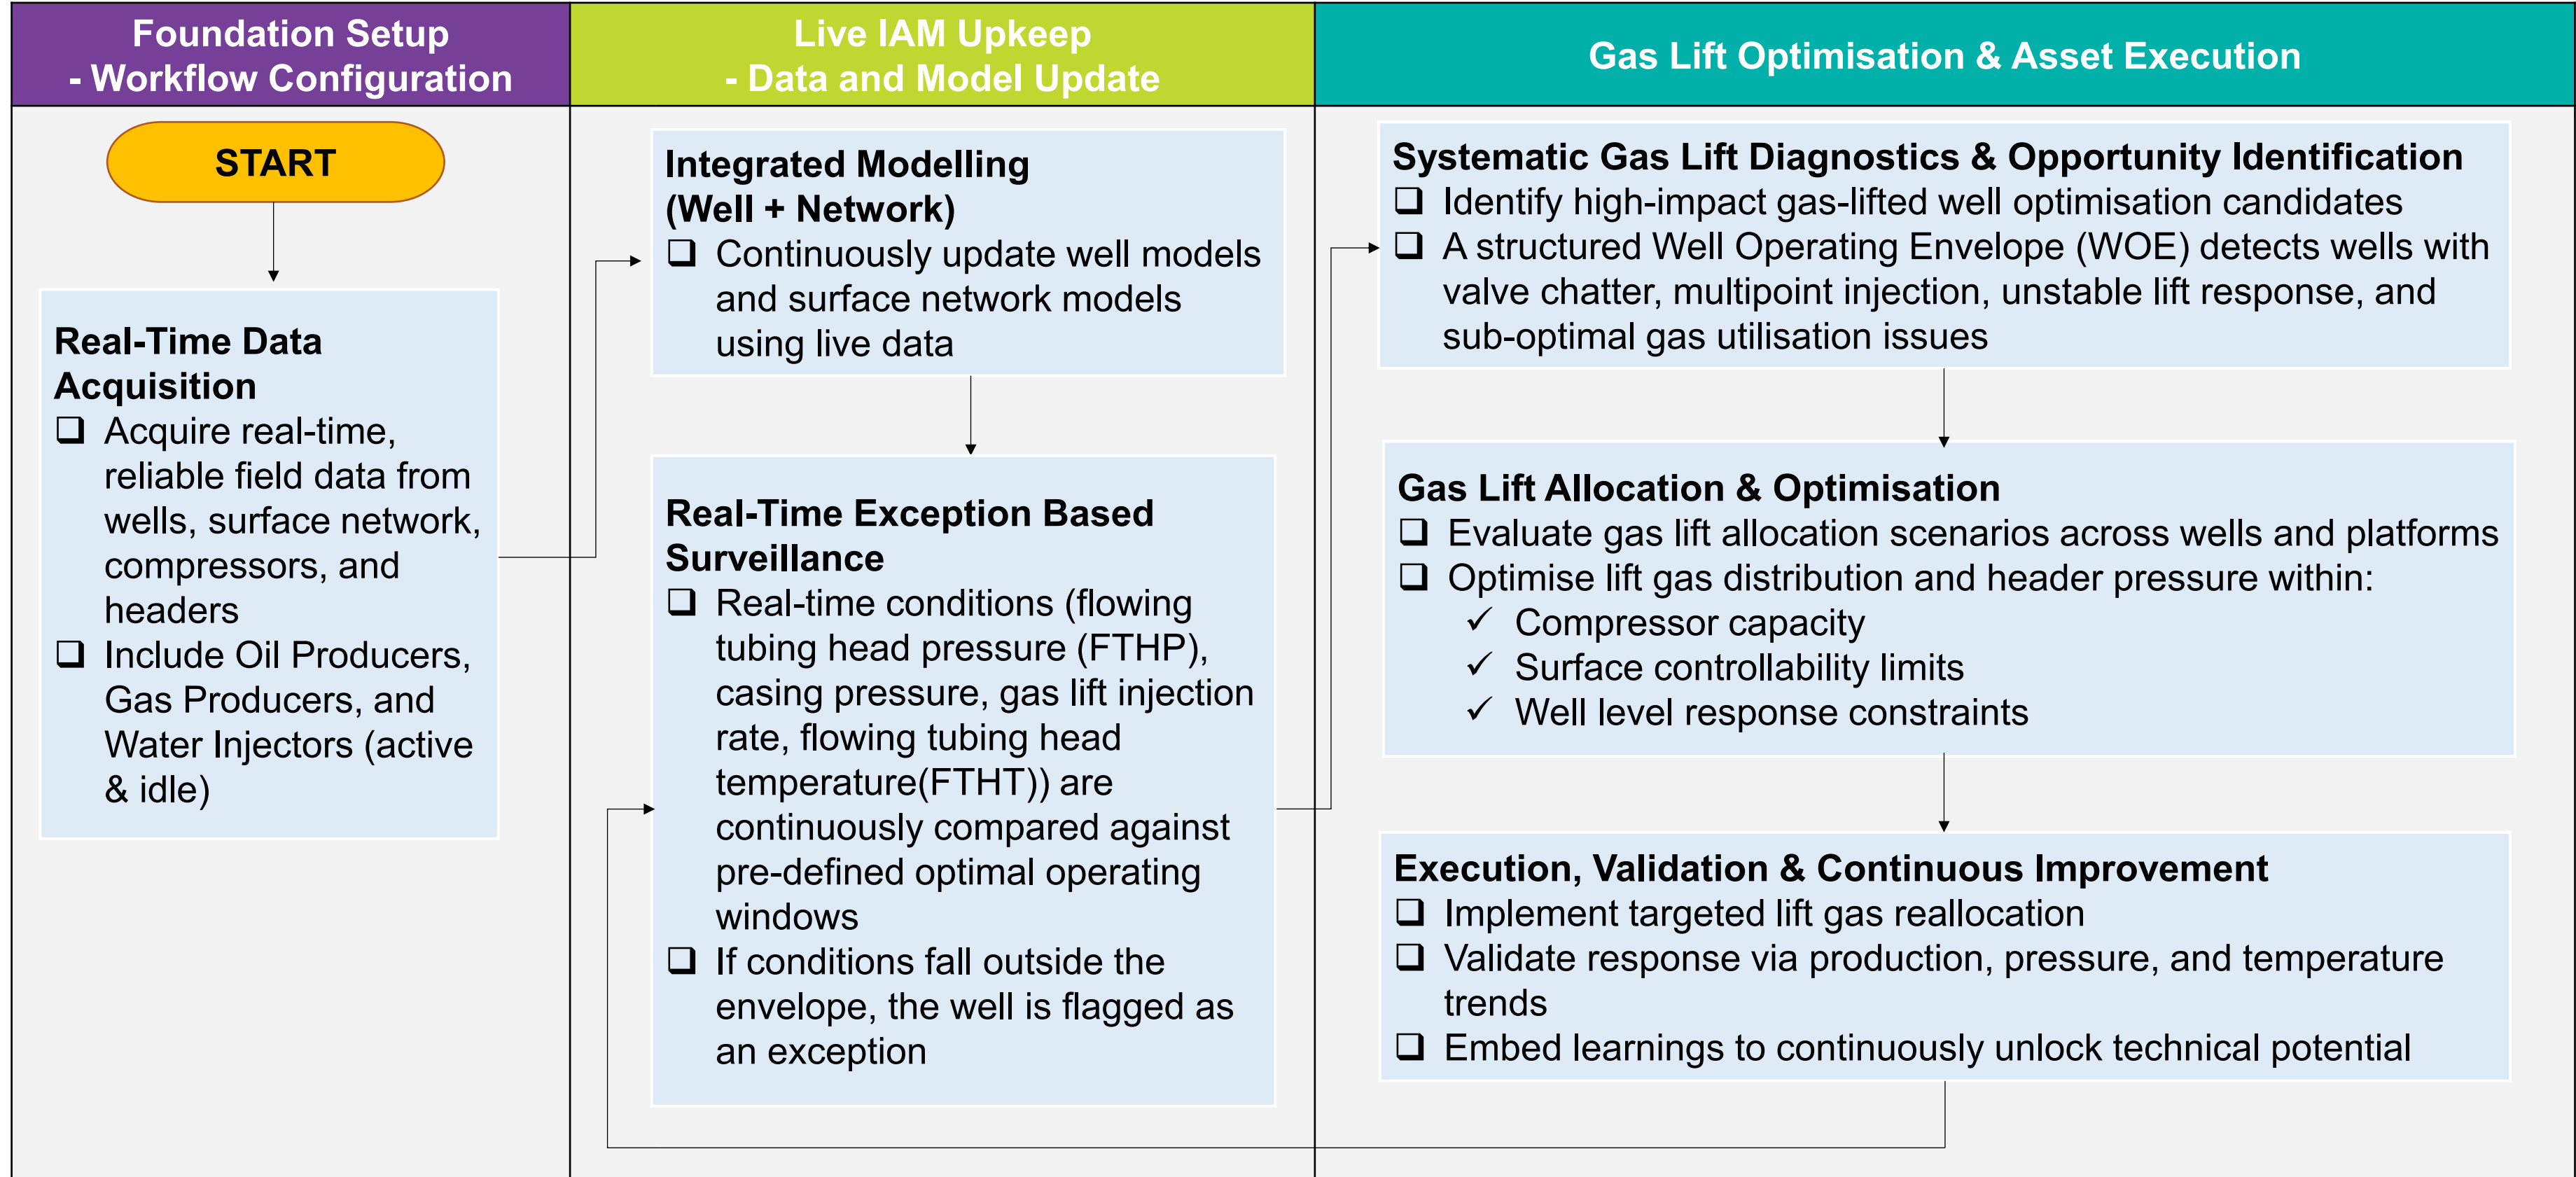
Foundation Setup
- Workflow Configuration

Live IAM Upkeep
- Data and Model Update

Gas Lift Optimisation & Asset Execution

START

Real-Time Data Acquisition
❑ Acquire real-time, reliable field data from wells, surface network, compressors, and headers
❑ Include Oil Producers, Gas Producers, and Water Injectors (active & idle)

Integrated Modelling (Well + Network)
❑ Continuously update well models and surface network models using live data

Real-Time Exception Based Surveillance
❑ Real-time conditions (flowing tubing head pressure (FTHP), casing pressure, gas lift injection rate, flowing tubing head temperature(FTHT)) are continuously compared against pre-defined optimal operating windows
❑ If conditions fall outside the envelope, the well is flagged as an exception

Systematic Gas Lift Diagnostics & Opportunity Identification
❑ Identify high-impact gas-lifted well optimisation candidates
❑ A structured Well Operating Envelope (WOE) detects wells with valve chatter, multipoint injection, unstable lift response, and sub-optimal gas utilisation issues

Gas Lift Allocation & Optimisation
❑ Evaluate gas lift allocation scenarios across wells and platforms
❑ Optimise lift gas distribution and header pressure within:
✓ Compressor capacity
✓ Surface controllability limits
✓ Well level response constraints

Execution, Validation & Continuous Improvement
❑ Implement targeted lift gas reallocation
❑ Validate response via production, pressure, and temperature trends
❑ Embed learnings to continuously unlock technical potential